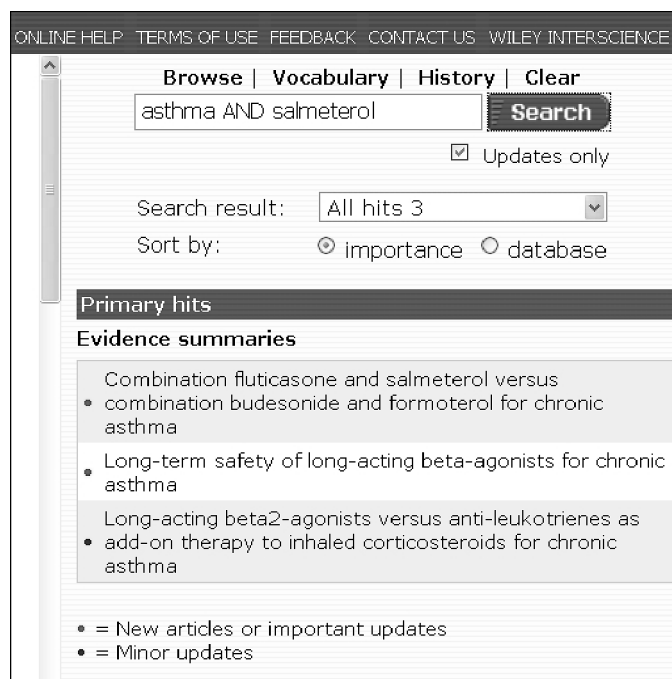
ONLINE HELP TERMS OF USE FEEDBACK CONTACT US WILEY INTERSCIENCE

Browse | Vocabulary | History | Clear

asthma AND salmeterol

Search

Updates only

Search result: All hits 3

Sort by: importance database

Primary hits

Evidence summaries

• Combination fluticasone and salmeterol versus combination budesonide and formoterol for chronic asthma

• Long-term safety of long-acting beta-agonists for chronic asthma

• Long-acting beta2-agonists versus anti-leukotrienes as add-on therapy to inhaled corticosteroids for chronic asthma

• = New articles or important updates
• = Minor updates